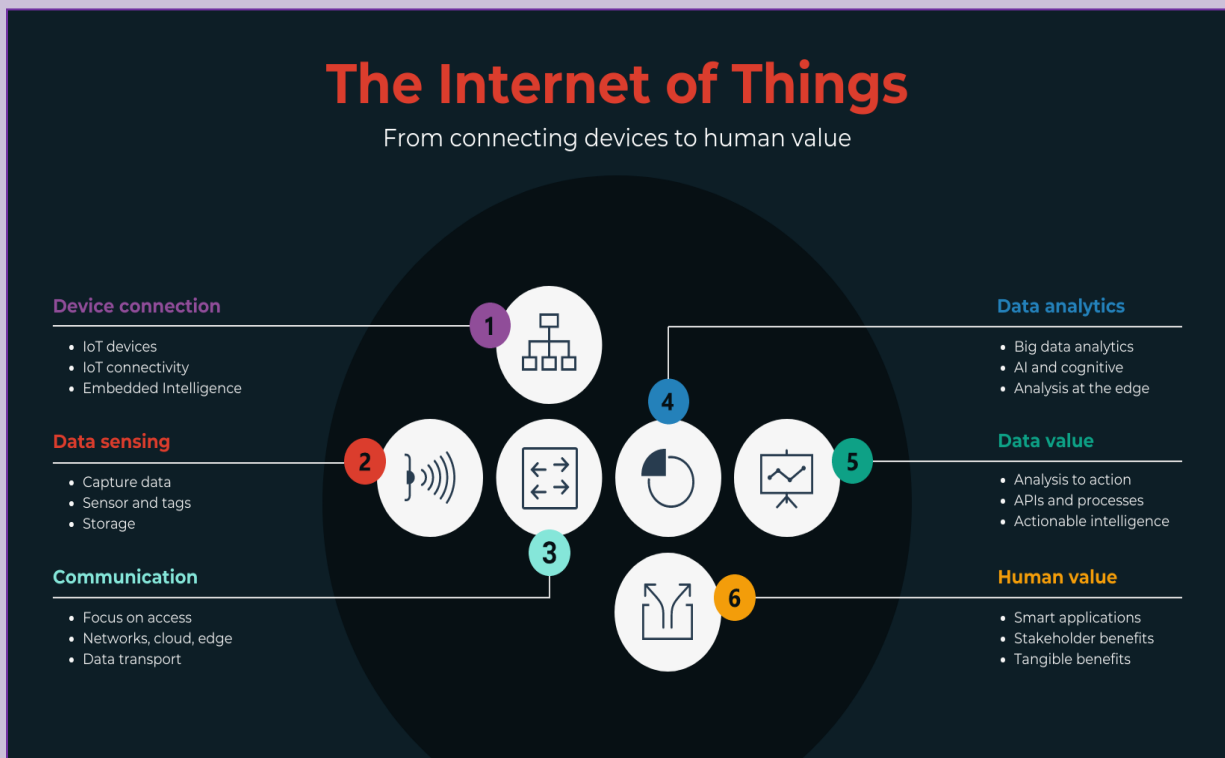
The Internet of Things

From connecting devices to human value

Device connection
- IoT devices
- IoT connectivity
- Embedded Intelligence

Data sensing
- Capture data
- Sensor and tags
- Storage

Communication
- Focus on access
- Networks, cloud, edge
- Data transport

1

2

3

4

5

6

Data analytics
- Big data analytics
- AI and cognitive
- Analysis at the edge

Data value
- Analysis to action
- APIs and processes
- Actionable intelligence

Human value
- Smart applications
- Stakeholder benefits
- Tangible benefits